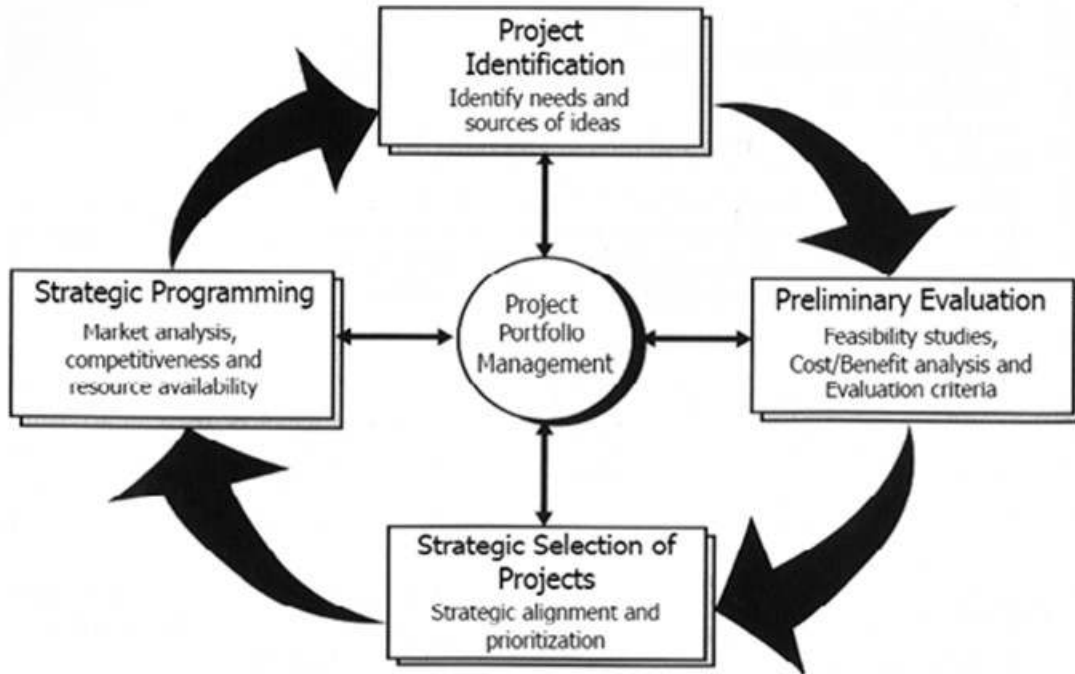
Project Identification
Identify needs and sources of ideas

Strategic Programming
Market analysis, competitiveness and resource availability

Project Portfolio Management

Preliminary Evaluation
Feasibility studies, Cost/Benefit analysis and Evaluation criteria

Strategic Selection of Projects
Strategic alignment and prioritization